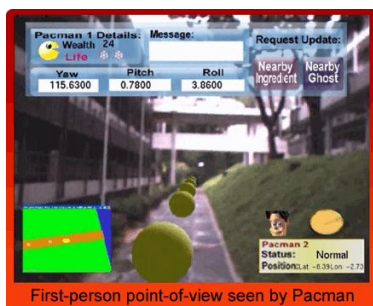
Pacman 1 Details:
Wealth 24
Life
Message:
Request Update:
Nearby Ingredient
Nearby Ghost
Yaw
115.6300
Pitch
0.7800
Roll
3.8600
Pacman 2
Status: Normal
Position: Lat -0.39 Lon -2.73
First-person point-of-view seen by Pacman